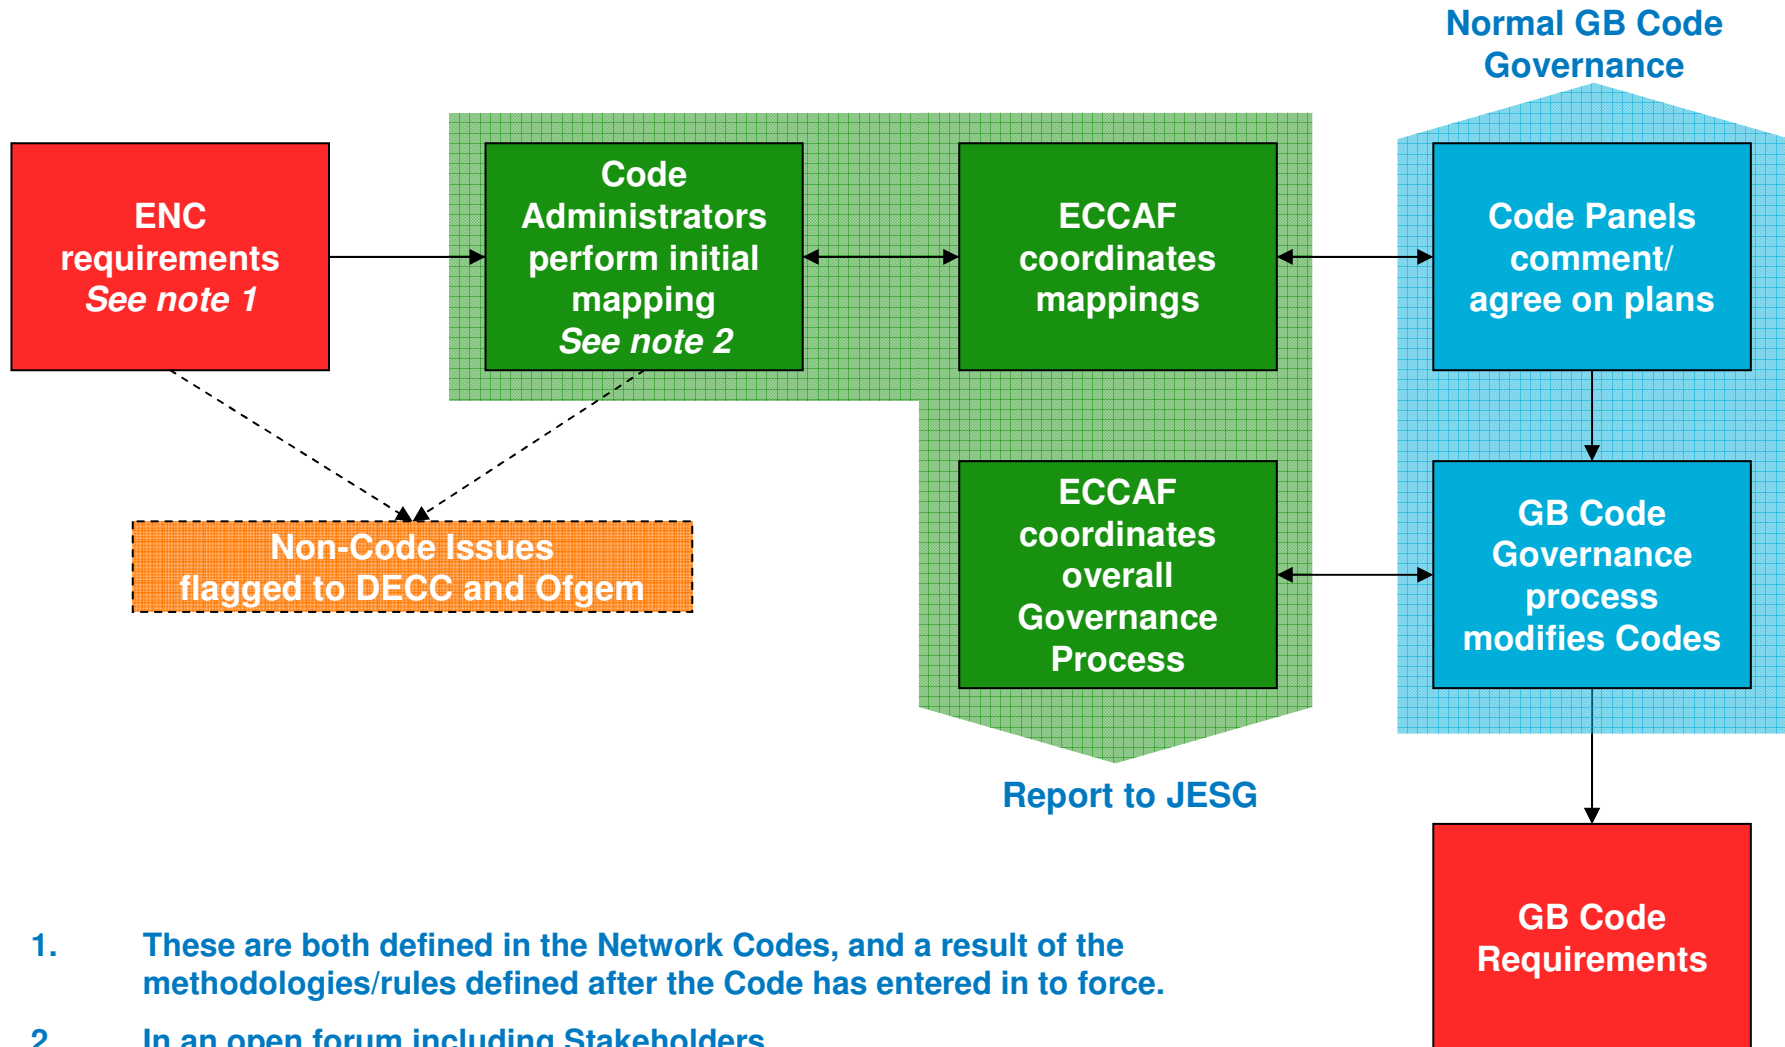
Normal GB Code Governance

ENC requirements
See note 1

Code Administrators perform initial mapping
See note 2

ECCAF coordinates mappings

Code Panels comment/ agree on plans

Non-Code Issues flagged to DECC and Ofgem

ECCAF coordinates overall Governance Process

GB Code Governance process modifies Codes

Report to JESG

GB Code Requirements

1. These are both defined in the Network Codes, and a result of the methodologies/rules defined after the Code has entered in to force.

2. In an open forum including Stakeholders